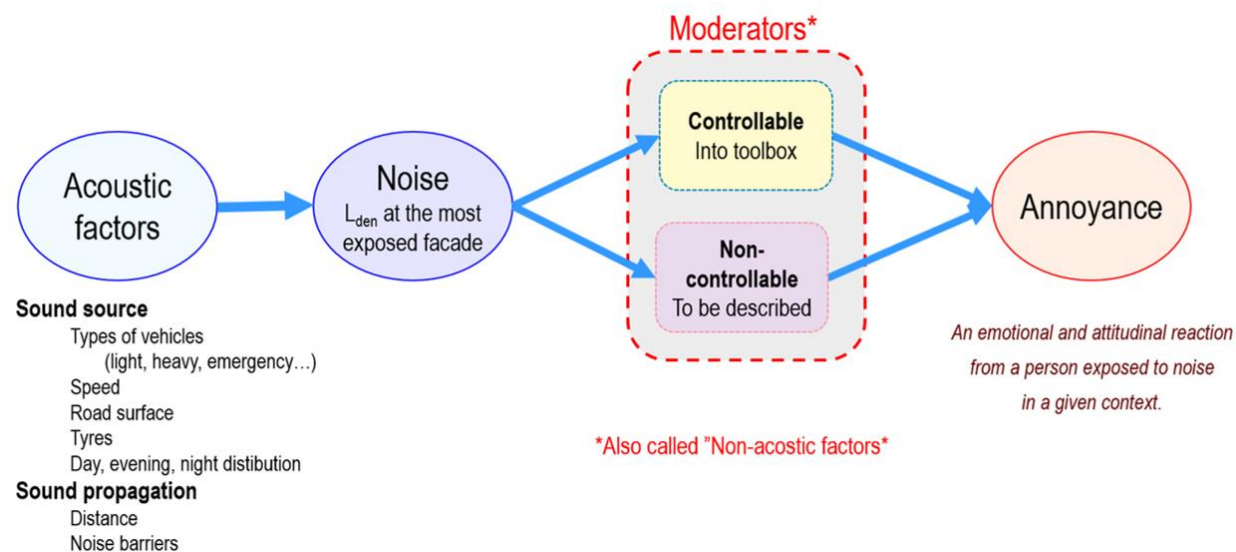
Moderators*

Acoustic factors

Noise
$L_{den}$ at the most exposed facade

**Controllable**
Into toolbox

**Non-controllable**
To be described

Annoyance

**Sound source**
Types of vehicles
(light, heavy, emergency…)
Speed
Road surface
Tyres
Day, evening, night distibution
**Sound propagation**
Distance
Noise barriers

*Also called "Non-acostic factors*

*An emotional and attitudinal reaction from a person exposed to noise in a given context.*